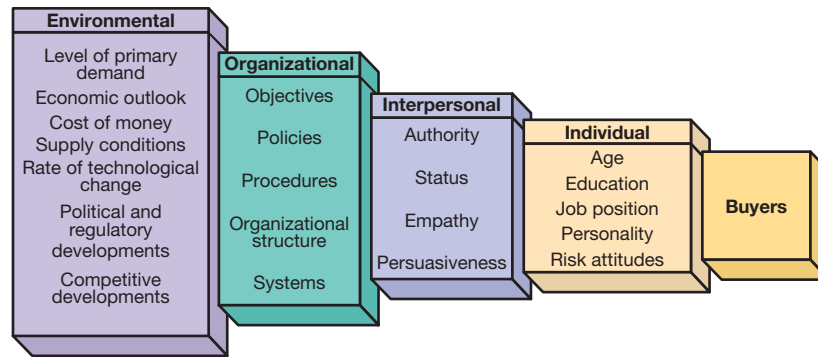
Environmental
Level of primary demand
Economic outlook
Cost of money
Supply conditions
Rate of technological change
Political and regulatory developments
Competitive developments

Organizational
Objectives
Policies
Procedures
Organizational structure
Systems

Interpersonal
Authority
Status
Empathy
Persuasiveness

Individual
Age
Education
Job position
Personality
Risk attitudes

Buyers